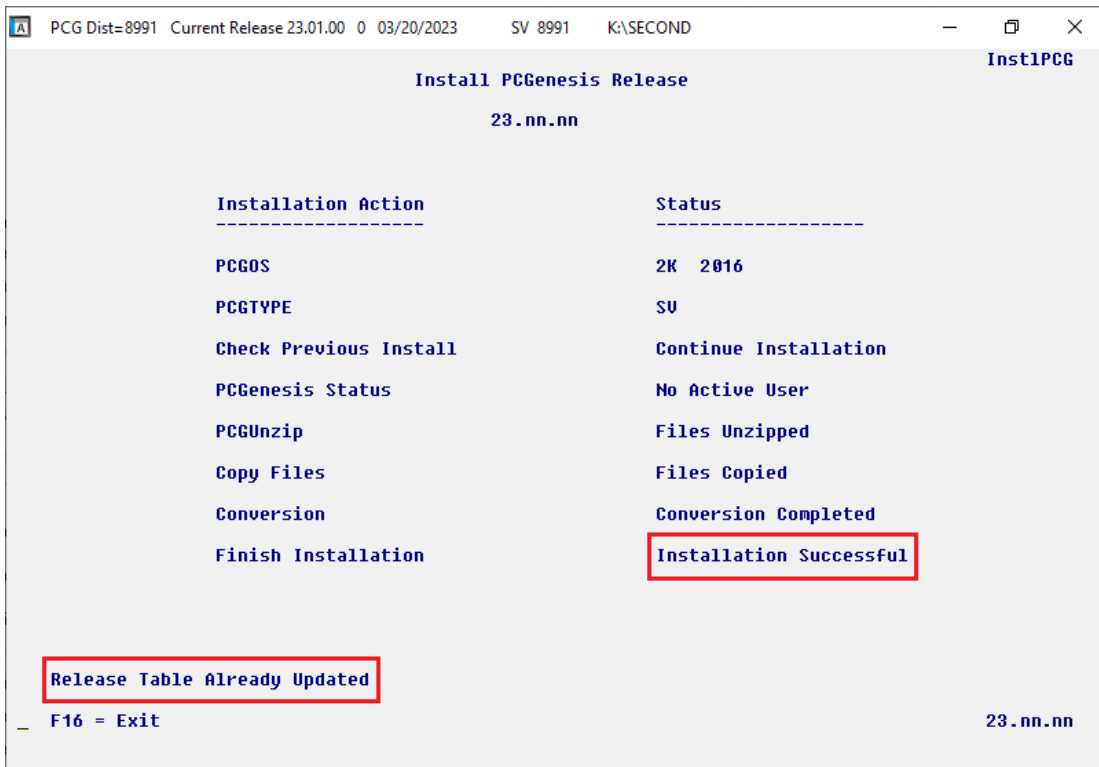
PCG Dist=8991 Current Release 23.01.00 0 03/20/2023 SV 8991 K:\SECOND

InstlPCG

Install PCGenesis Release

23.nn.nn

| Installation Action | Status |
|---|---|
| PCGOS | 2K 2016 |
| PCGTYPE | SV |
| Check Previous Install | Continue Installation |
| PCGenesis Status | No Active User |
| PCGUnzip | Files Unzipped |
| Copy Files | Files Copied |
| Conversion | Conversion Completed |
| Finish Installation | Installation Successful |

Release Table Already Updated

_ F16 = Exit

23.nn.nn